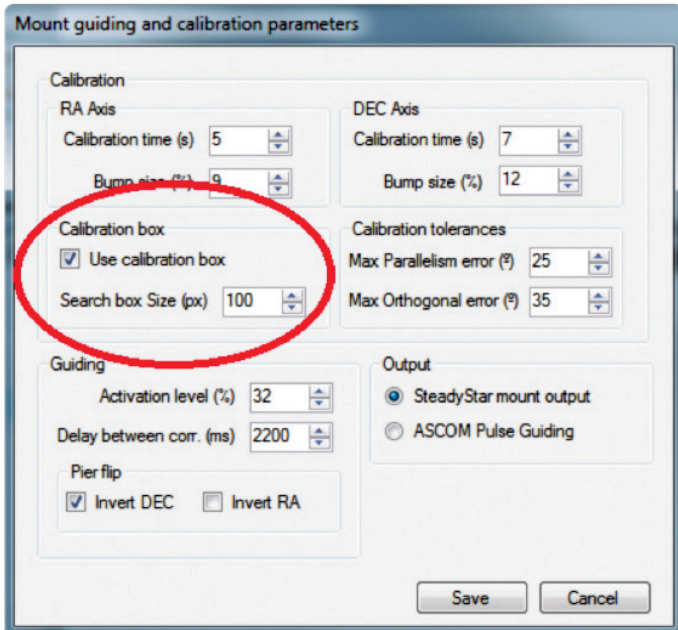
Mount guiding and calibration parameters

Calibration

RA Axis

Calibration time (s) 5

Bump size (%) 9

DEC Axis

Calibration time (s) 7

Bump size (%) 12

Calibration box

Use calibration box

Search box Size (px) 100

Calibration tolerances

Max Parallelism error (º) 25

Max Orthogonal error (º) 35

Guiding

Activation level (%) 32

Delay between corr. (ms) 2200

Pier flip

Invert DEC

Invert RA

Output

SteadyStar mount output

ASCOM Pulse Guiding

Save

Cancel